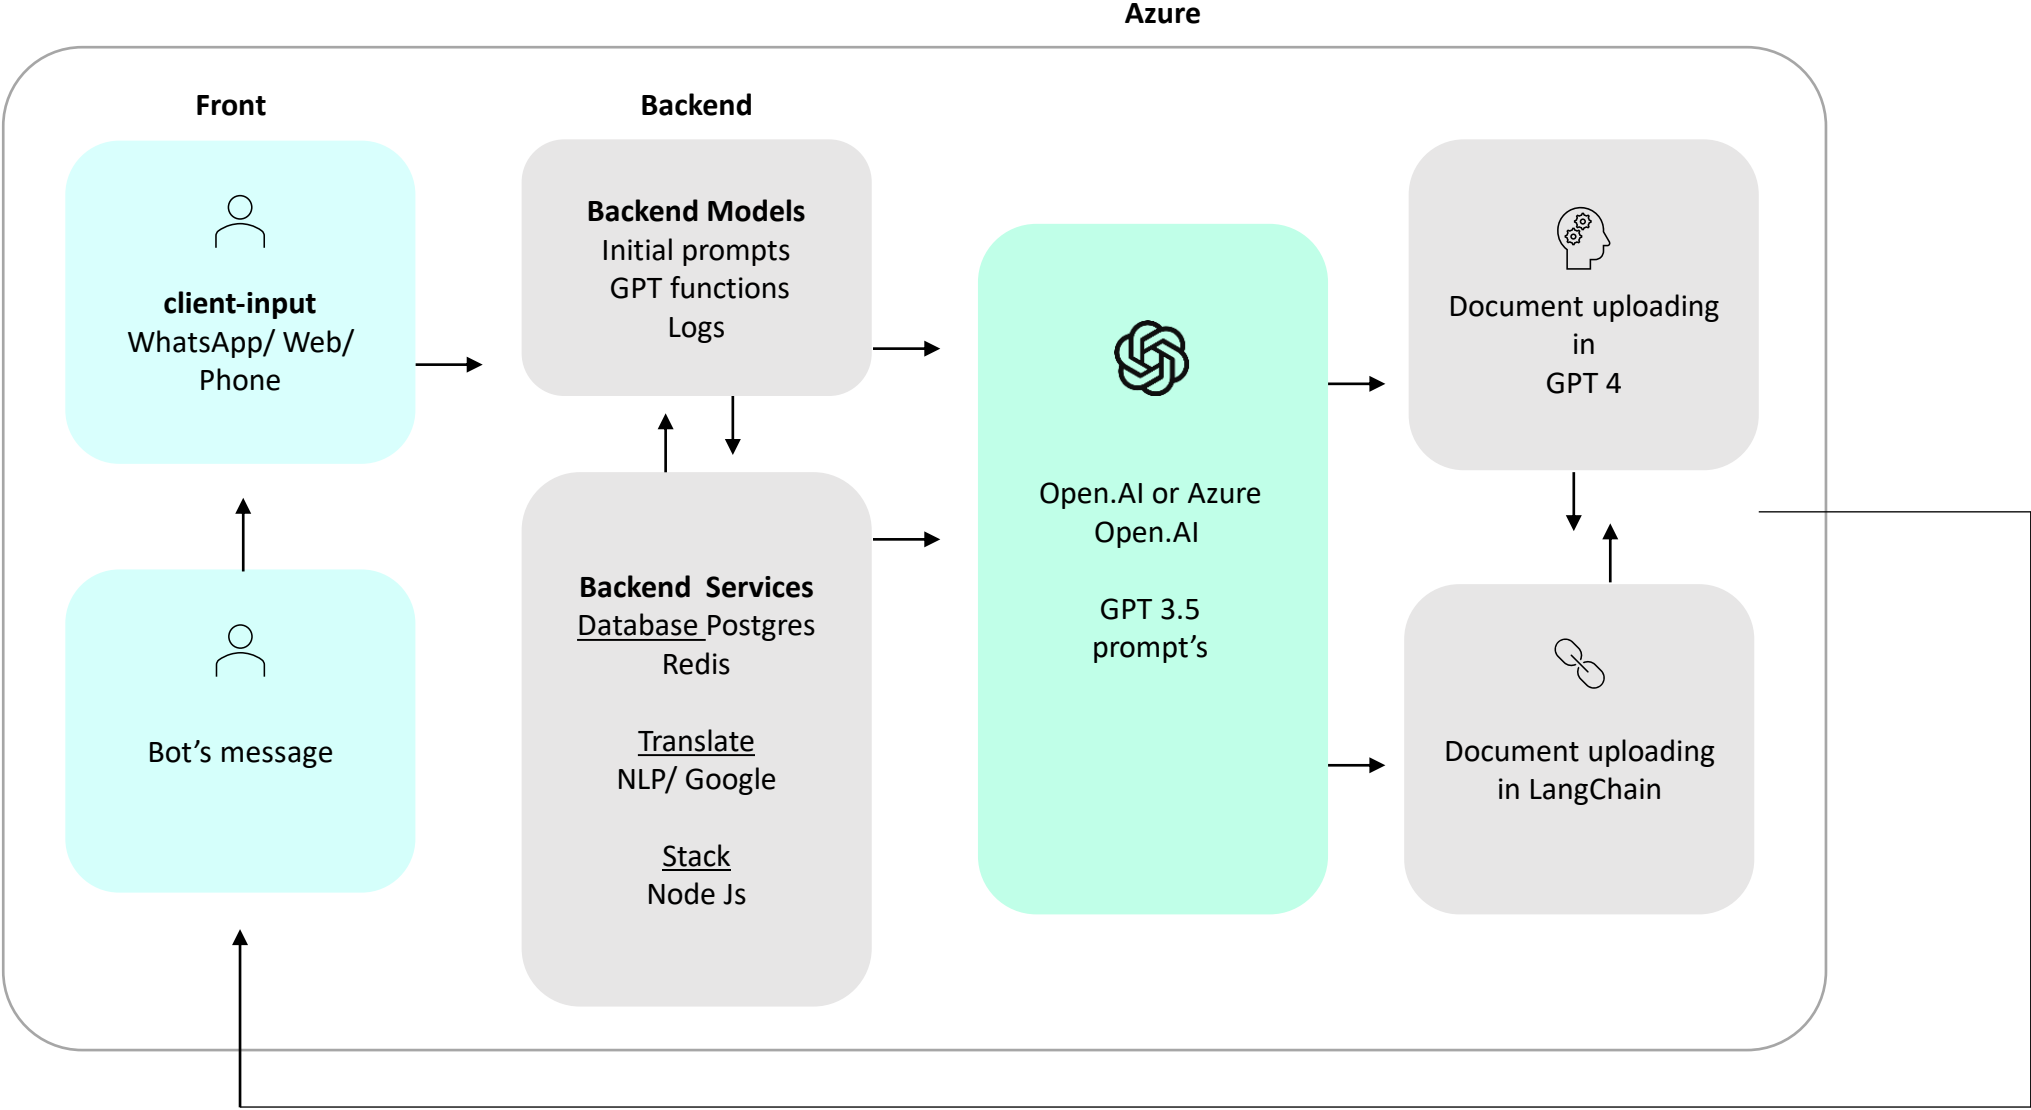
Azure

Front

client-input
WhatsApp/ Web/ Phone

Bot’s message

Backend

Backend Models
Initial prompts
GPT functions
Logs

Backend Services
Database Postgres
Redis

Translate
NLP/ Google

Stack
Node Js

Open.AI or Azure Open.AI

GPT 3.5
prompt’s

Document uploading in GPT 4

Document uploading in LangChain